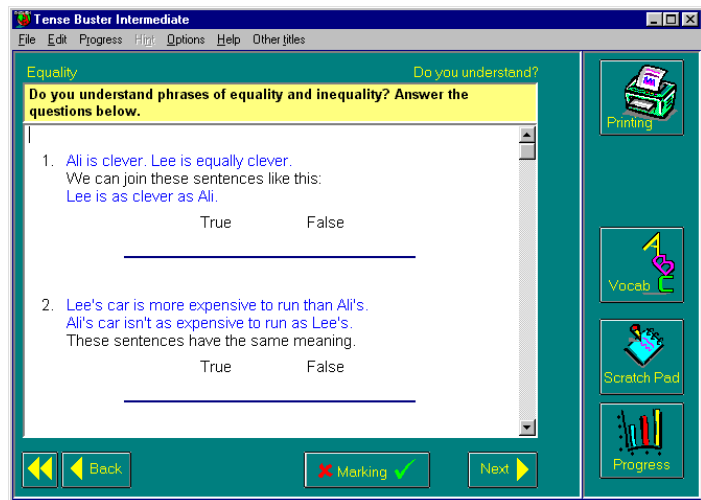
Tense Buster Intermediate

File Edit Progress Hint Options Help Other titles

Equality

Do you understand?

Do you understand phrases of equality and inequality? Answer the questions below.

1. Ali is clever. Lee is equally clever.
We can join these sentences like this:
Lee is as clever as Ali.

True False

2. Lee's car is more expensive to run than Ali's.
Ali's car isn't as expensive to run as Lee's.
These sentences have the same meaning.

True False

Printing

Vocab

Scratch Pad

Progress

Back

Marking

Next